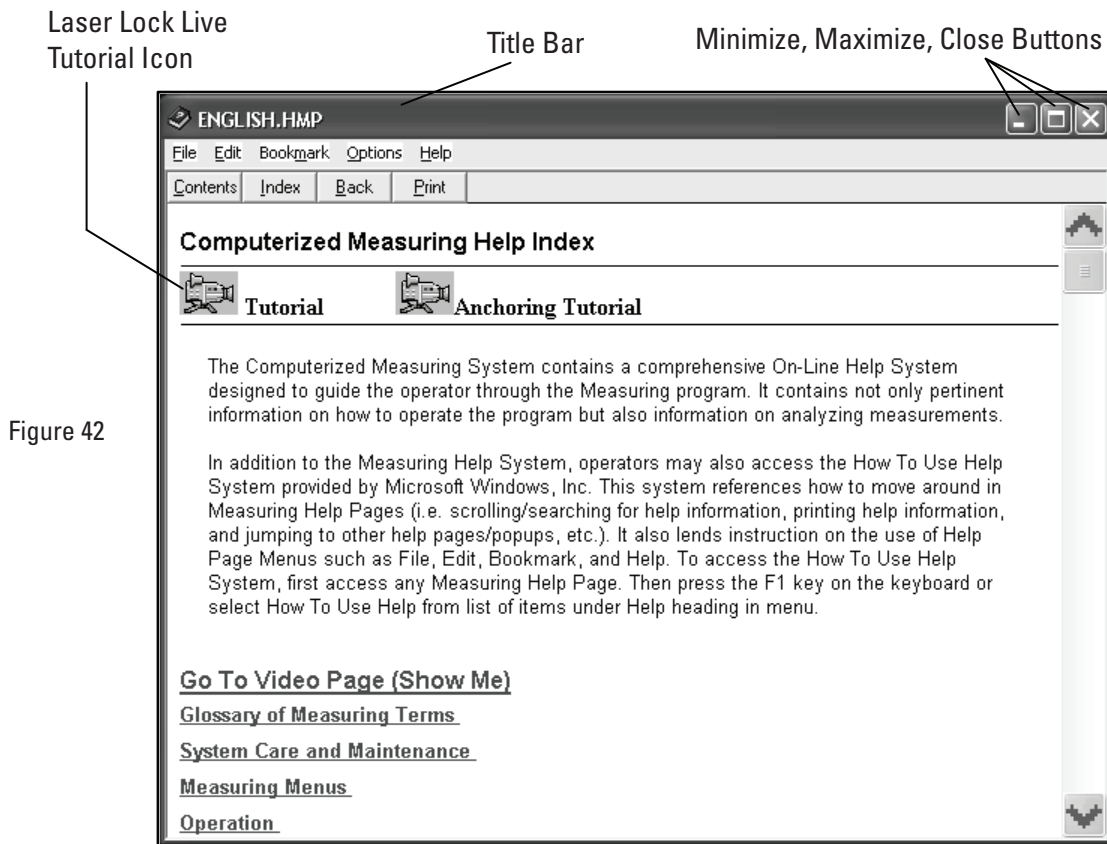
Laser Lock Live Tutorial Icon

Title Bar

Minimize, Maximize, Close Buttons

ENGLISH.HMP

File Edit Bookmark Options Help

Contents Index Back Print

Computerized Measuring Help Index

Tutorial Anchoring Tutorial

Figure 42

The Computerized Measuring System contains a comprehensive On-Line Help System designed to guide the operator through the Measuring program. It contains not only pertinent information on how to operate the program but also information on analyzing measurements.

In addition to the Measuring Help System, operators may also access the How To Use Help System provided by Microsoft Windows, Inc. This system references how to move around in Measuring Help Pages (i.e. scrolling/searching for help information, printing help information, and jumping to other help pages/popups, etc.). It also lends instruction on the use of Help Page Menus such as File, Edit, Bookmark, and Help. To access the How To Use Help System, first access any Measuring Help Page. Then press the F1 key on the keyboard or select How To Use Help from list of items under Help heading in menu.

Go To Video Page (Show Me)

Glossary of Measuring Terms

System Care and Maintenance

Measuring Menus

Operation